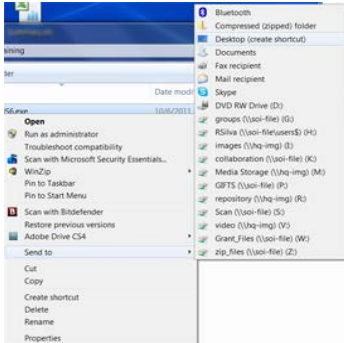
sing
der
Date modi
10/6/2011
Open
Run as administrator
Troubleshoot compatibility
Scan with Microsoft Security Essentials...
WinZip
Pin to Taskbar
Pin to Start Menu
Scan with Bitdefender
Restore previous versions
Adobe Drive CS4
Send to
Cut
Copy
Create shortcut
Delete
Rename
Properties

Bluetooth
Compressed (zipped) folder
Desktop (create shortcut)
Documents
Fax recipient
Mail recipient
Skype
DVD RW Drive (D:)
groups (\\soi-file) (G:)
RSilva (\\soi-file\users$) (H:)
images (\\hq-img) (I:)
collaboration (\\soi-file) (K:)
Media Storage (\\hq-img) (M:)
GIFTS (\\soi-file) (P:)
repository (\\hq-img) (R:)
Scan (\\soi-file) (S:)
video (\\hq-img) (V:)
Grant_Files (\\soi-file) (W:)
zip_files (\\soi-file) (Z:)